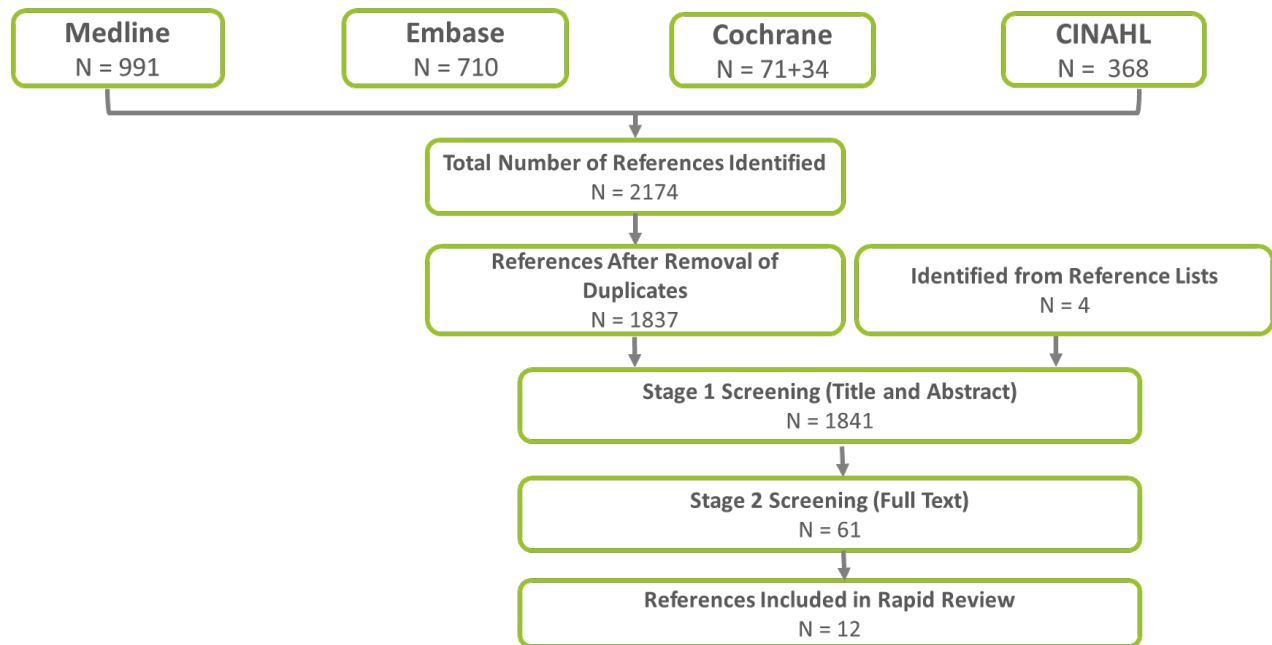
Medline
N = 991

Embase
N = 710

Cochrane
N = 71+34

CINAHL
N = 368

Total Number of References Identified
N = 2174

References After Removal of Duplicates
N = 1837

Identified from Reference Lists
N = 4

Stage 1 Screening (Title and Abstract)
N = 1841

Stage 2 Screening (Full Text)
N = 61

References Included in Rapid Review
N = 12